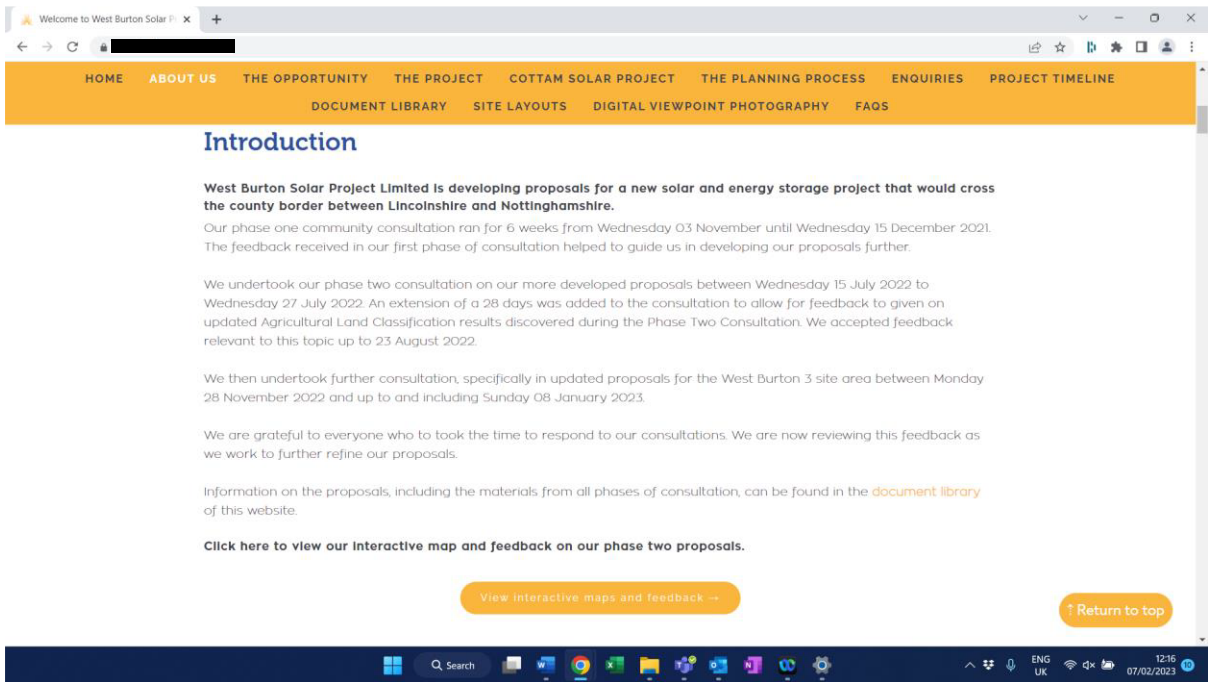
Welcome to West Burton Solar P ×
+

HOME ABOUT US THE OPPORTUNITY THE PROJECT COTTAM SOLAR PROJECT THE PLANNING PROCESS ENQUIRIES PROJECT TIMELINE DOCUMENT LIBRARY SITE LAYOUTS DIGITAL VIEWPOINT PHOTOGRAPHY FAQS

Introduction

West Burton Solar Project Limited is developing proposals for a new solar and energy storage project that would cross the county border between Lincolnshire and Nottinghamshire.

Our phase one community consultation ran for 6 weeks from Wednesday 03 November until Wednesday 15 December 2021. The feedback received in our first phase of consultation helped to guide us in developing our proposals further.

We undertook our phase two consultation on our more developed proposals between Wednesday 15 July 2022 to Wednesday 27 July 2022. An extension of a 28 days was added to the consultation to allow for feedback to given on updated Agricultural Land Classification results discovered during the Phase Two Consultation. We accepted feedback relevant to this topic up to 23 August 2022.

We then undertook further consultation, specifically in updated proposals for the West Burton 3 site area between Monday 28 November 2022 and up to and including Sunday 08 January 2023.

We are grateful to everyone who to took the time to respond to our consultations. We are now reviewing this feedback as we work to further refine our proposals.

Information on the proposals, including the materials from all phases of consultation, can be found in the document library of this website.

Click here to view our interactive map and feedback on our phase two proposals.

View interactive maps and feedback →

↑ Return to top

Search

ENG UK

12:16 07/02/2023